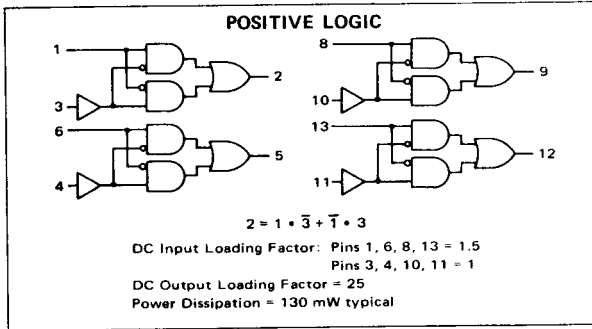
POSITIVE LOGIC

1
3
2
6
4
5
8
10
9
13
11
12

$2 = 1 \cdot \overline{3} + \overline{1} \cdot 3$

DC Input Loading Factor: Pins 1, 6, 8, 13 = 1.5
Pins 3, 4, 10, 11 = 1

DC Output Loading Factor = 25

Power Dissipation = 130 mW typical